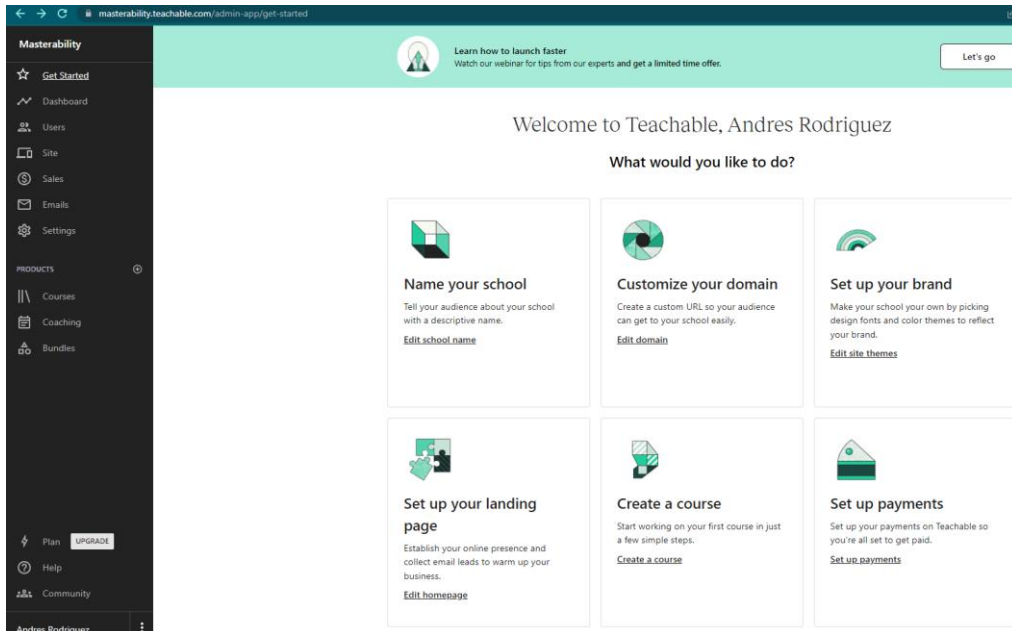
masterability.teachable.com/admin-app/get-started

Masterability

Get Started
Dashboard
Users
Site
Sales
Emails
Settings

PRODUCTS

Courses
Coaching
Bundles

Plan UPGRADE
Help
Community

Andres Rodriguez

Learn how to launch faster
Watch our webinar for tips from our experts and get a limited time offer.

Let's go

Welcome to Teachable, Andres Rodriguez

What would you like to do?

Name your school
Tell your audience about your school with a descriptive name.
Edit school name

Customize your domain
Create a custom URL so your audience can get to your school easily.
Edit domain

Set up your brand
Make your school your own by picking design fonts and color themes to reflect your brand.
Edit site themes

Set up your landing page
Establish your online presence and collect email leads to warm up your business.
Edit homepage

Create a course
Start working on your first course in just a few simple steps.
Create a course

Set up payments
Set up your payments on Teachable so you're all set to get paid.
Set up payments